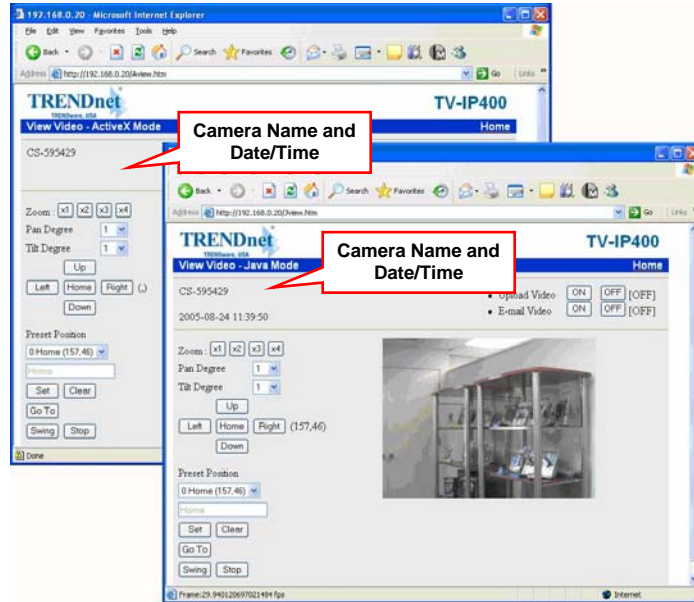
192.168.0.20 - Microsoft Internet Explorer
File Edit View Favorites Tools Help
Back Search Favorites
Address http://192.168.0.20/Aview.htm Go Links

TRENDnet
TRENDware, USA
TV-IP400
View Video - ActiveX Mode
Home
CS-595429

Camera Name and Date/Time

Zoom : x1 x2 x3 x4
Pan Degree 1
Tilt Degree 1
Up
Left Home Right (,)
Down
Preset Position
0 Home (157,46)
Home
Set Clear
Go To
Swing Stop
Done

Back Search Favorites
Address http://192.168.0.20/Jview.htm Go Links

TRENDnet
TRENDware, USA
TV-IP400
View Video - Java Mode
Home

Camera Name and Date/Time

CS-595429
2005-08-24 11:39:50
• Upload Video ON OFF [OFF]
• E-mail Video ON OFF [OFF]
Zoom : x1 x2 x3 x4
Pan Degree 1
Tilt Degree 1
Up
Left Home Right (157,46)
Down
Preset Position
0 Home (157,46)
Home
Set Clear
Go To
Swing Stop
Frame:29.940120697021484 fps
Internet